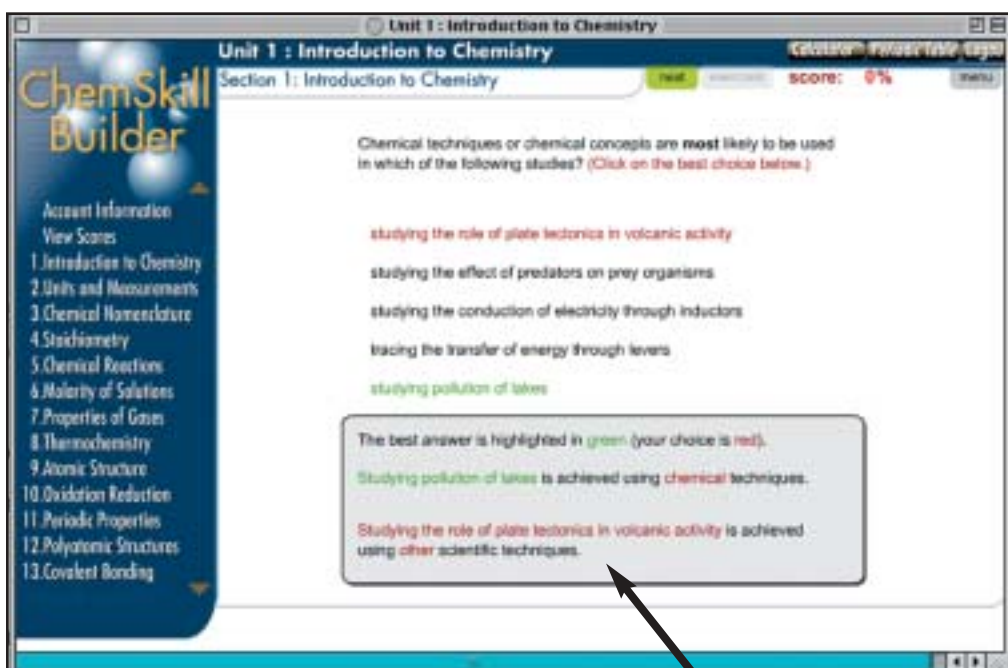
Unit 1 : Introduction to Chemistry

Unit 1 : Introduction to Chemistry

Calculator Periodic Table Logout

ChemSkill Builder

Section 1: Introduction to Chemistry

next

score: 0%

menu

Account Information
View Scores
1.Introduction to Chemistry
2.Units and Measurements
3.Chemical Nomenclature
4.Stoichiometry
5.Chemical Reactions
6.Molarity of Solutions
7.Properties of Gases
8.Thermochemistry
9.Atomic Structure
10.Oxidation Reduction
11.Periodic Properties
12.Polyatomic Structures
13.Covalent Bonding

Chemical techniques or chemical concepts are **most** likely to be used in which of the following studies? (Click on the best choice below.)

studying the role of plate tectonics in volcanic activity

studying the effect of predators on prey organisms

studying the conduction of electricity through inductors

tracing the transfer of energy through levers

studying pollution of lakes

The best answer is highlighted in green (your choice is red).

Studying pollution of lakes is achieved using chemical techniques.

Studying the role of plate tectonics in volcanic activity is achieved using other scientific techniques.